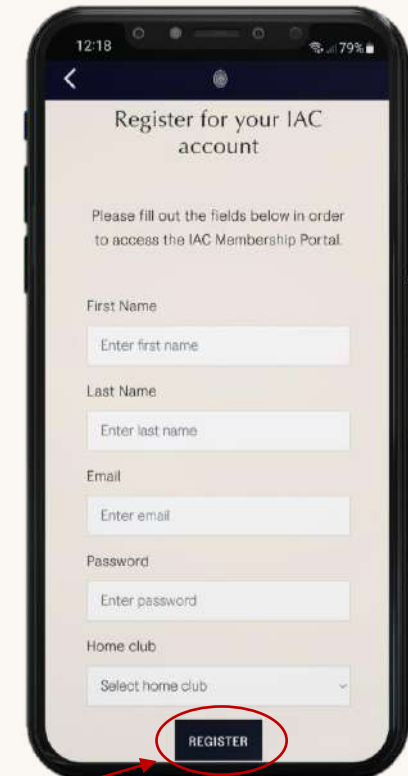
12:18

79%

Register for your IAC account

Please fill out the fields below in order to access the IAC Membership Portal.

First Name

Enter first name

Last Name

Enter last name

Email

Enter email

Password

Enter password

Home club

Select home club

REGISTER